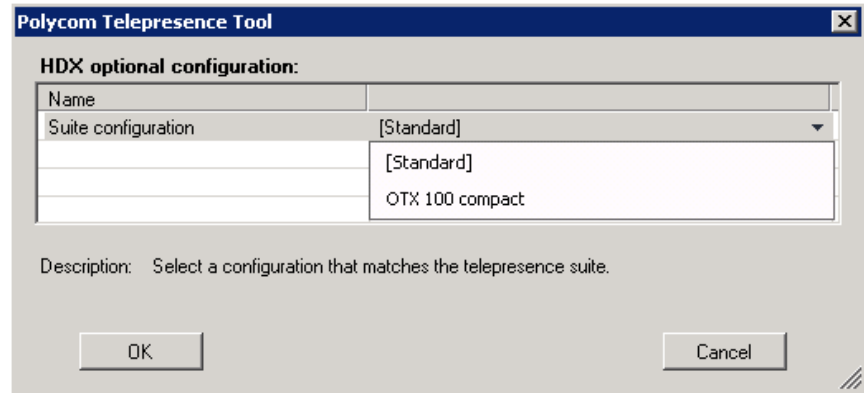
Polycom Telepresence Tool

HDX optional configuration:

| Name | |
|---|---|
| Suite configuration | [Standard] |

[Standard]

OTX 100 compact

Description: Select a configuration that matches the telepresence suite.

OK

Cancel